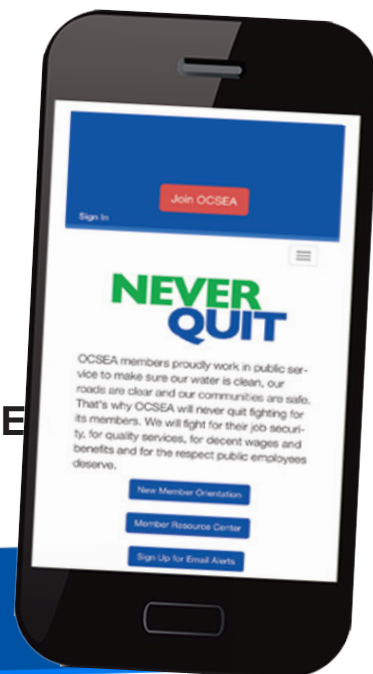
Join OCSEA

Sign In

NEVER QUIT

OCSEA members proudly work in public service to make sure our water is clean, our roads are clear and our communities are safe. That's why OCSEA will never quit fighting for its members. We will fight for their job security, for quality services, for decent wages and benefits and for the respect public employees deserve.

New Member Orientation

Member Resource Center

Sign Up for Email Alerts

E